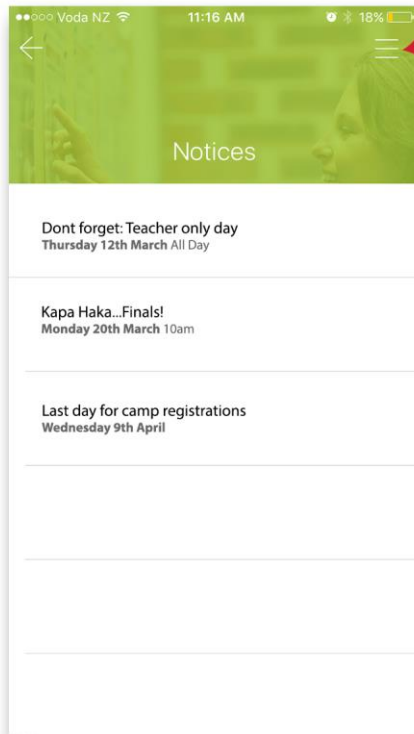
●●○○○ Voda NZ 11:16 AM 18%

Notices

Dont forget: Teacher only day
**Thursday 12th March** All Day

Kapa Haka...Finals!
**Monday 20th March** 10am

Last day for camp registrations
**Wednesday 9th April**